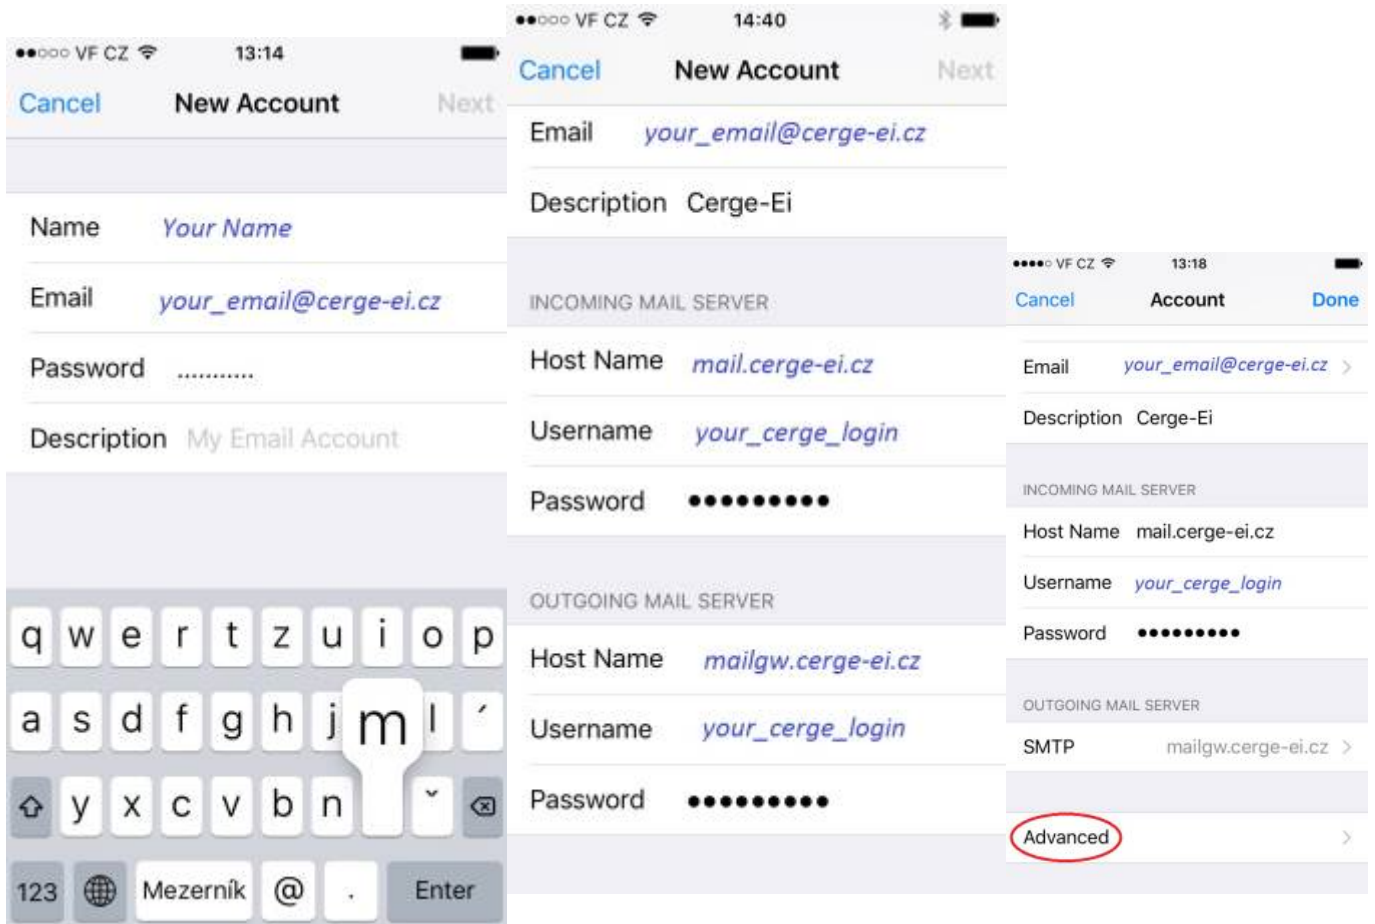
●●○○○ VF CZ 13:14

Cancel New Account Next

Name Your Name

Email your_email@cerge-ei.cz

Password ...........

Description My Email Account

q w e r t z u i o p

a s d f g h j m l ´

y x c v b n ˇ

123 Mezerník @ . Enter

●●○○○ VF CZ 14:40

Cancel New Account Next

Email your_email@cerge-ei.cz

Description Cerge-Ei

INCOMING MAIL SERVER

Host Name mail.cerge-ei.cz

Username your_cerge_login

Password ●●●●●●●●●

OUTGOING MAIL SERVER

Host Name mailgw.cerge-ei.cz

Username your_cerge_login

Password ●●●●●●●●●

●●●●○ VF CZ 13:18

Cancel Account Done

Email your_email@cerge-ei.cz

Description Cerge-Ei

INCOMING MAIL SERVER

Host Name mail.cerge-ei.cz

Username your_cerge_login

Password ●●●●●●●●●

OUTGOING MAIL SERVER

SMTP mailgw.cerge-ei.cz

Advanced